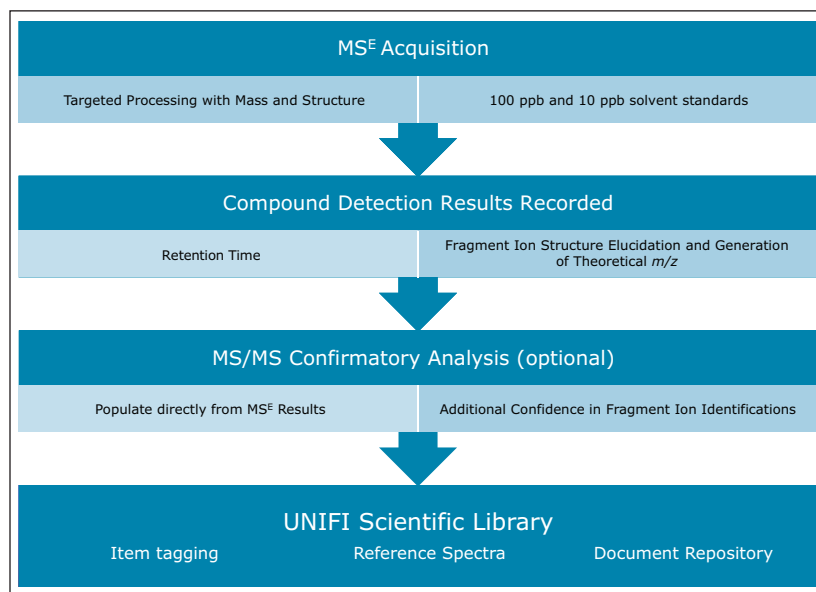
MS$^E$ Acquisition

| Targeted Processing with Mass and Structure | 100 ppb and 10 ppb solvent standards |
|---|---|

Compound Detection Results Recorded

| Retention Time | Fragment Ion Structure Elucidation and Generation of Theoretical *m/z* |
|---|---|

MS/MS Confirmatory Analysis (optional)

| Populate directly from MS$^E$ Results | Additional Confidence in Fragment Ion Identifications |
|---|---|

UNIFI Scientific Library

Item tagging

Reference Spectra

Document Repository